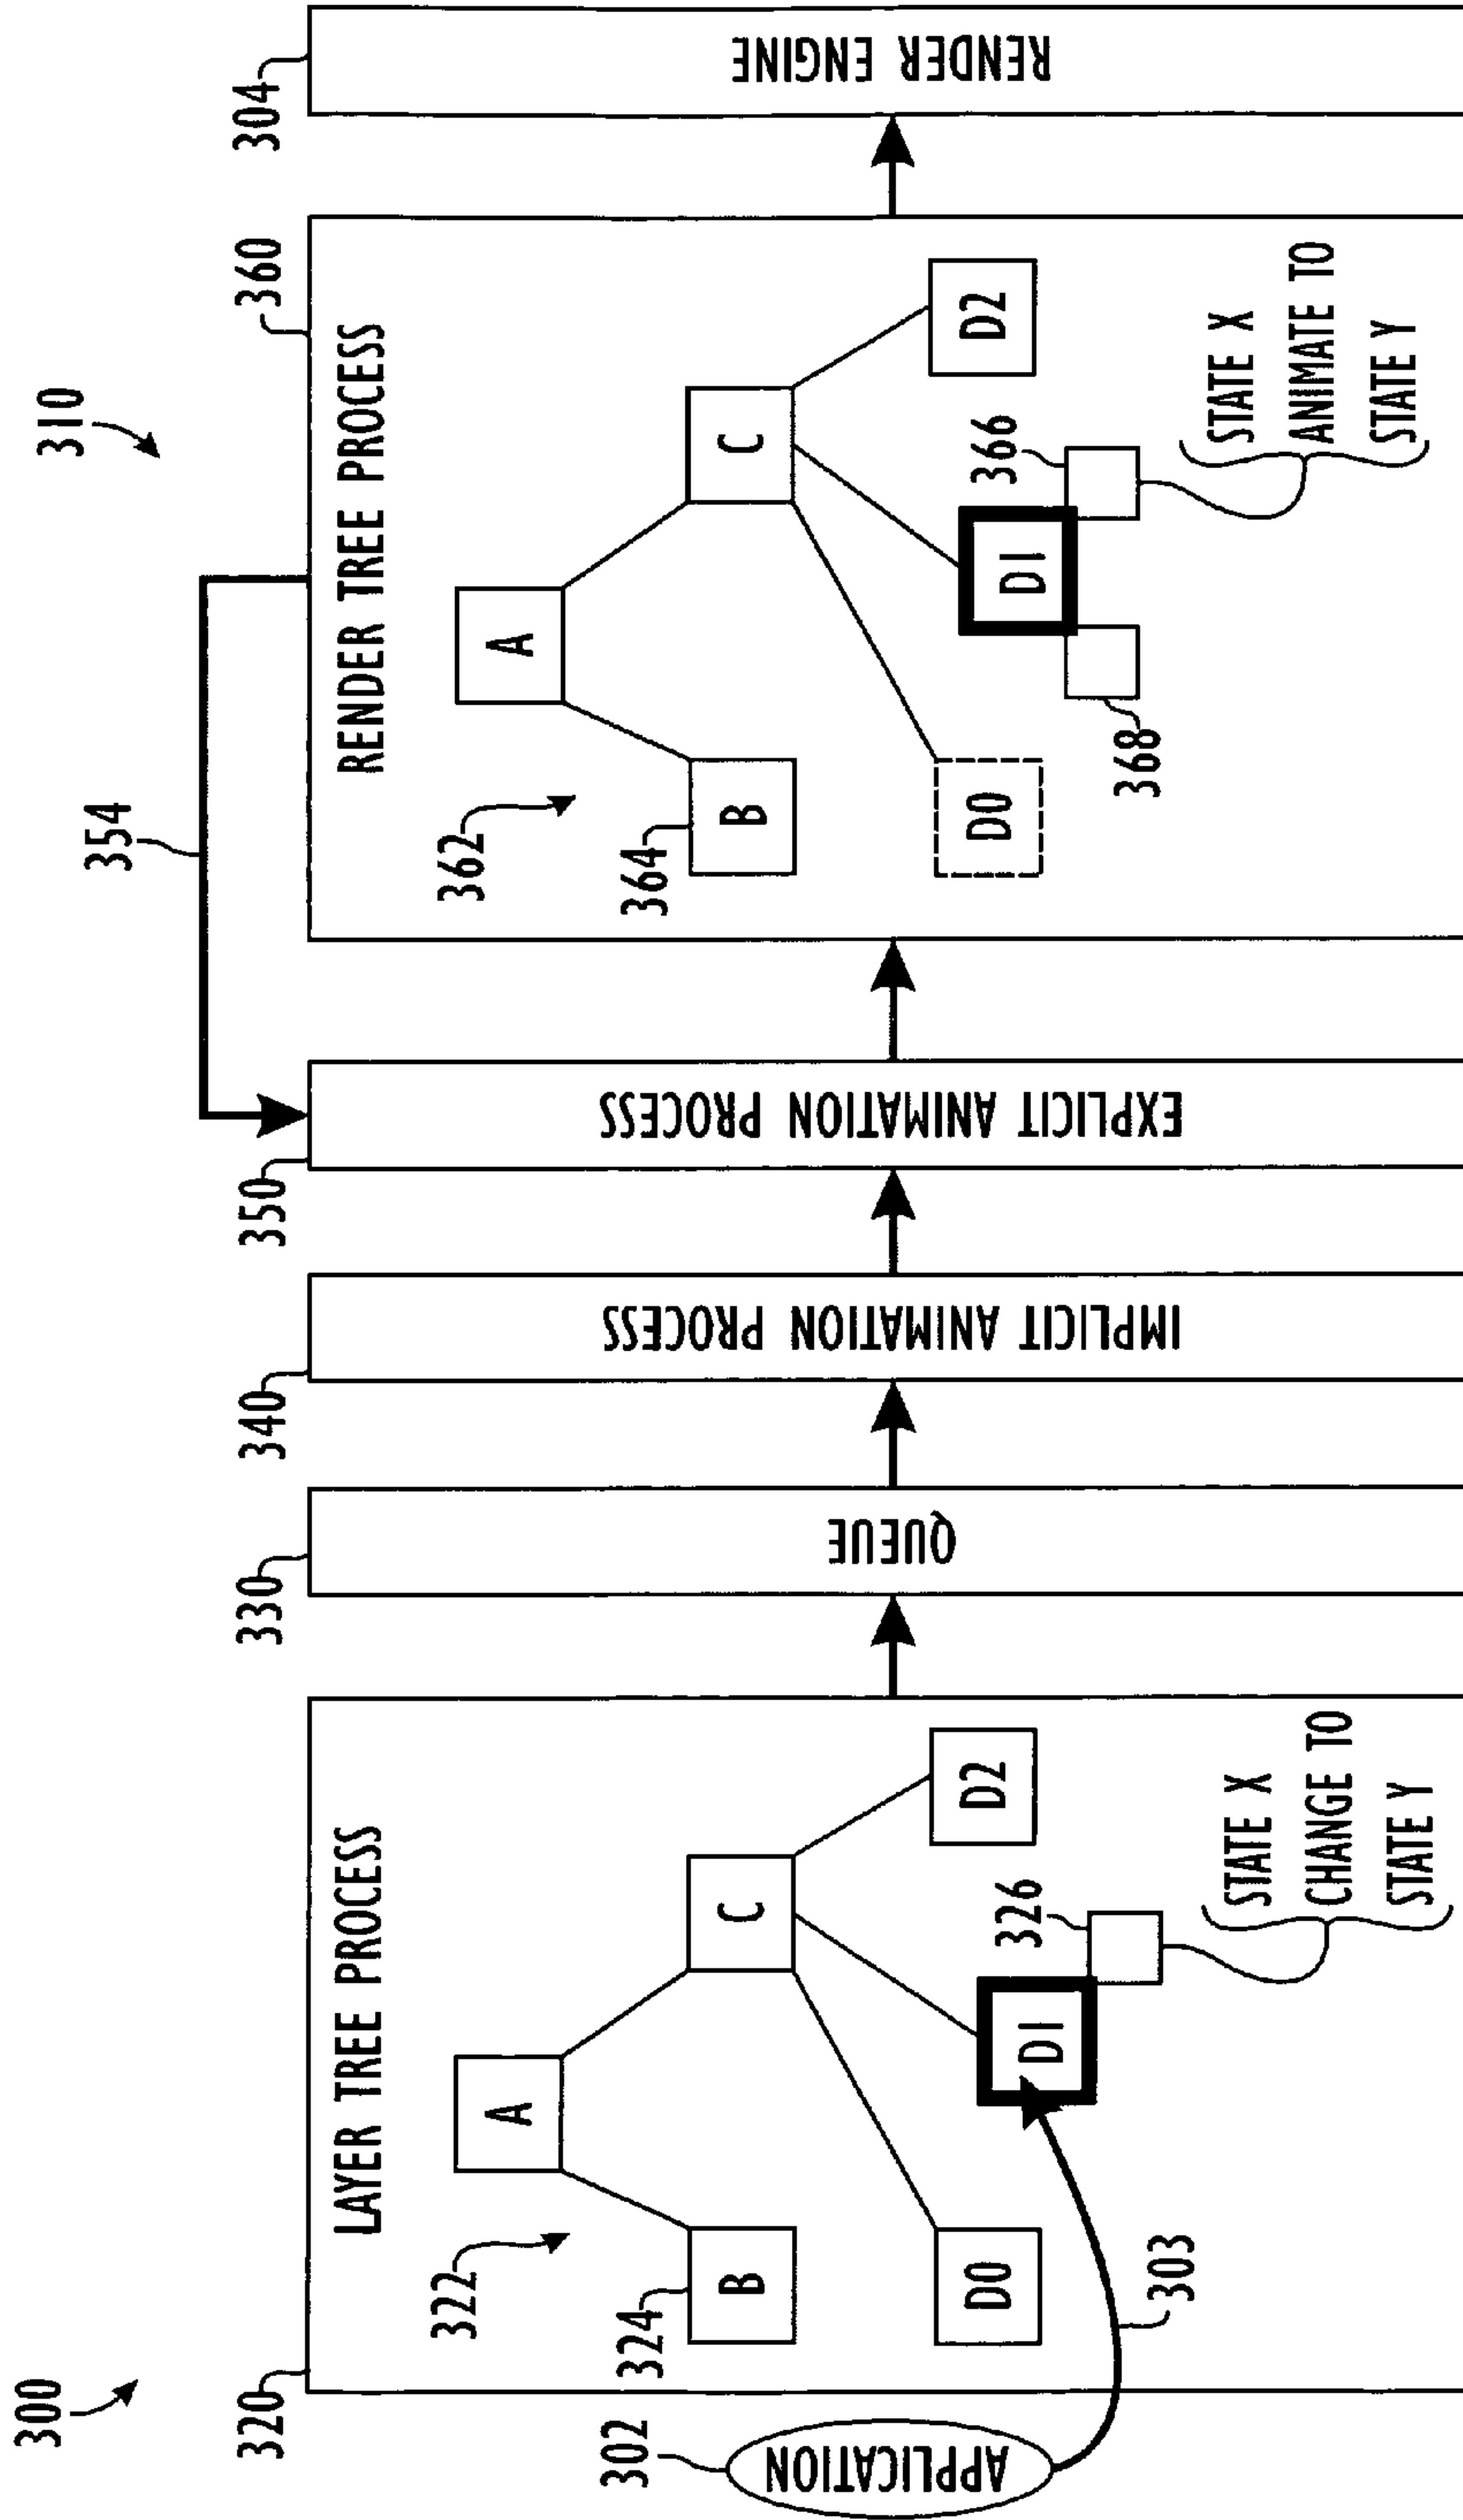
300
320
302
APPLICATION
LAYER TREE PROCESS
322
324
A
B
C
D0
D1
D2
326
STATE X CHANGE TO STATE Y
303
330
QUEUE
340
IMPLICIT ANIMATION PROCESS
350
EXPLICIT ANIMATION PROCESS
354
310
360
RENDER TREE PROCESS
362
364
A
B
C
D0
D1
D2
366
368
STATE X ANIMATE TO STATE Y
304
RENDER ENGINE